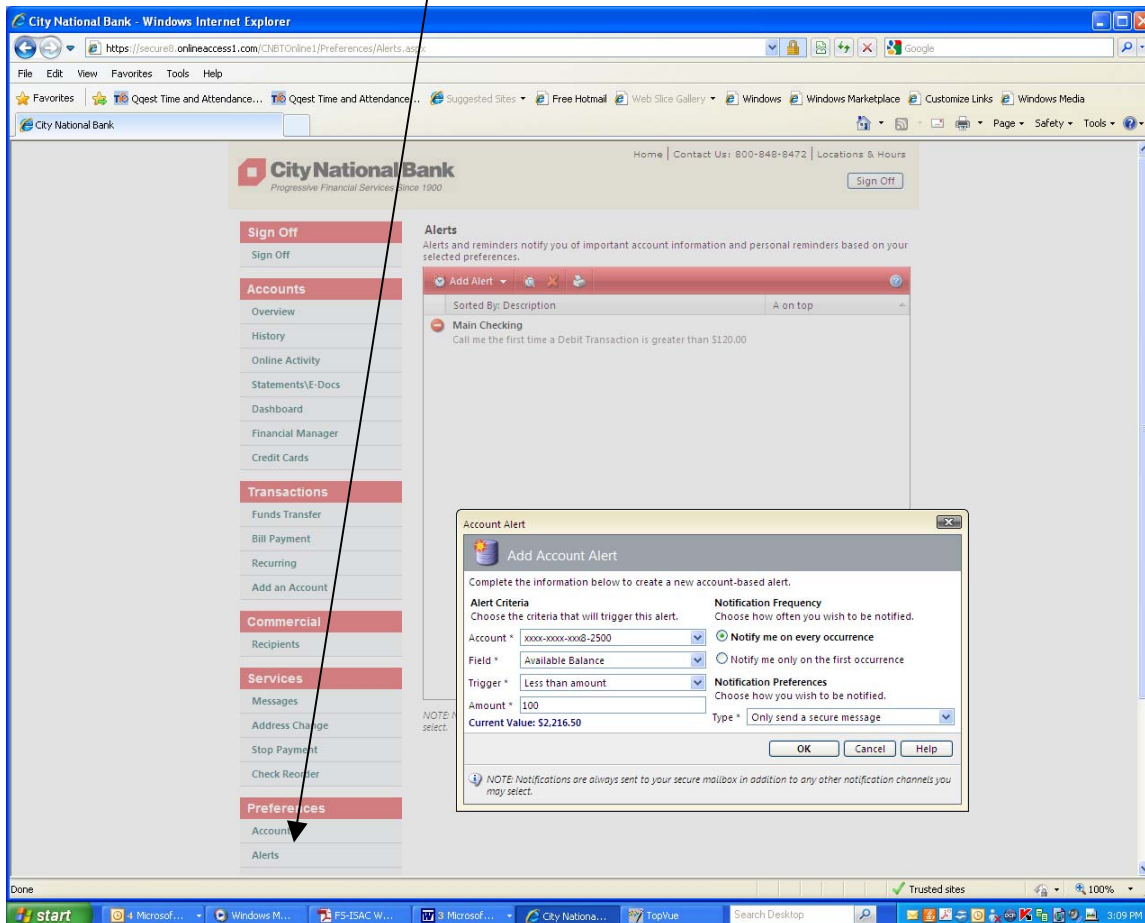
City National Bank - Windows Internet Explorer

https://secure8.onlineaccess1.com/CNBTOnline1/Preferences/Alerts.aspx

Google

File Edit View Favorites Tools Help

Favorites | Qqest Time and Attendance... Qqest Time and Attendance... Suggested Sites Free Hotmail Web Slice Gallery Windows Windows Marketplace Customize Links Windows Media

City National Bank

Page Safety Tools

City National Bank
Progressive Financial Services Since 1900

Home | Contact Us: 800-848-8472 | Locations & Hours

Sign Off

Sign Off
Sign Off

Accounts
Overview
History
Online Activity
Statements\E-Docs
Dashboard
Financial Manager
Credit Cards

Transactions
Funds Transfer
Bill Payment
Recurring
Add an Account

Commercial
Recipients

Services
Messages
Address Change
Stop Payment
Check Reorder

Preferences
Account
Alerts

Alerts
Alerts and reminders notify you of important account information and personal reminders based on your selected preferences.

Add Alert

Sorted By: Description | A on top

Main Checking
Call me the first time a Debit Transaction is greater than $120.00

NOTE: N
select.

Account Alert

Add Account Alert

Complete the information below to create a new account-based alert.

Alert Criteria
Choose the criteria that will trigger this alert.

Account * xxxx-xxxx-xxx8-2500
Field * Available Balance
Trigger * Less than amount
Amount * 100
Current Value: $2,216.50

Notification Frequency
Choose how often you wish to be notified.
Notify me on every occurrence
Notify me only on the first occurrence

Notification Preferences
Choose how you wish to be notified.
Type * Only send a secure message

OK Cancel Help

NOTE: Notifications are always sent to your secure mailbox in addition to any other notification channels you may select.

Done

Trusted sites 100%

start 4 Microsof... Windows M... FS-ISAC W... 3 Microsof... City Nationa... TopVue Search Desktop 3:09 PM